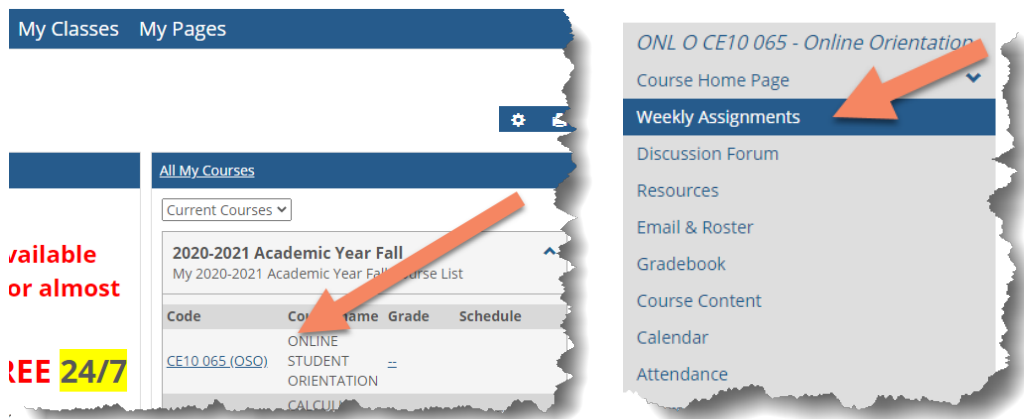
My Classes My Pages

All My Courses

Current Courses

2020-2021 Academic Year Fall
My 2020-2021 Academic Year Fall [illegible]ourse List

| Code | Co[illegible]ame | Grade | Schedule |
|---|---|---|---|
| CE10 065 (OSO) | ONLINE STUDENT ORIENTATION | -- | |
| | CALCU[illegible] | | |

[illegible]vailable
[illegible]or almost

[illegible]EE 24/7

ONL O CE10 065 - Online Orientation
Course Home Page
Weekly Assignments
Discussion Forum
Resources
Email & Roster
Gradebook
Course Content
Calendar
Attendance